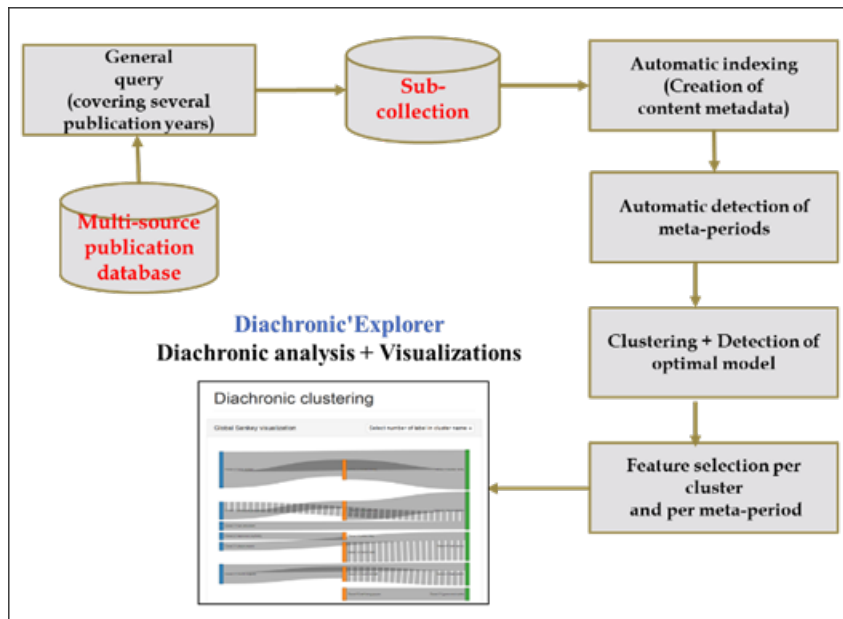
General query (covering several publication years)

Sub-collection

Automatic indexing (Creation of content metadata)

Multi-source publication database

Automatic detection of meta-periods

Diachronic'Explorer
Diachronic analysis + Visualizations

Clustering + Detection of optimal model

Diachronic clustering

Global Sankey visualization

Select number of label in cluster name

Feature selection per cluster and per meta-period